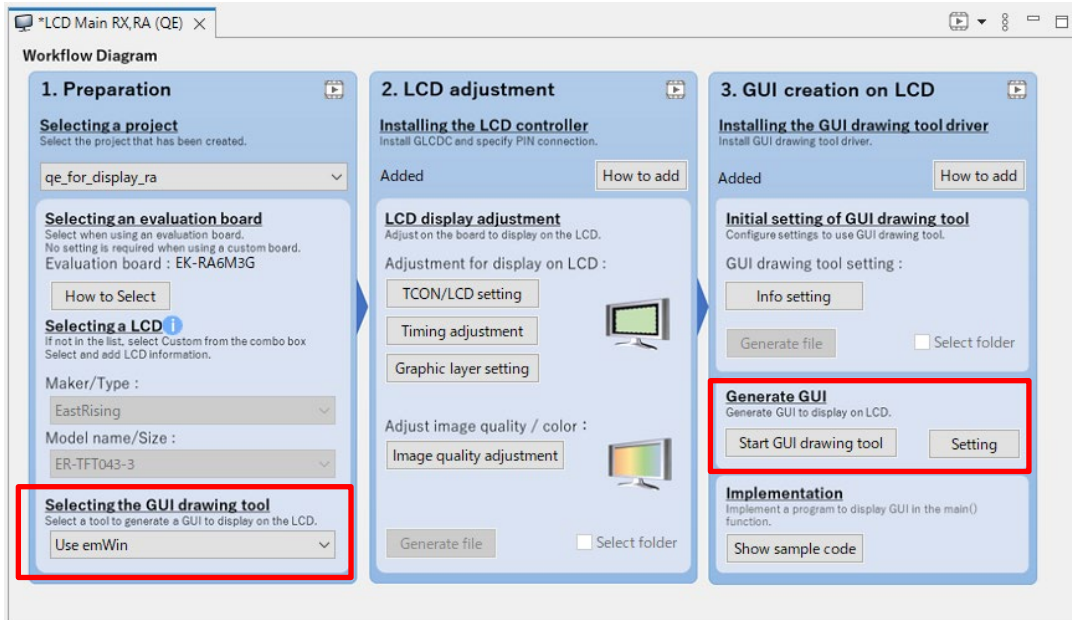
*LCD Main RX,RA (QE)

Workflow Diagram

1. Preparation

Selecting a project
Select the project that has been created.

qe_for_display_ra

Selecting an evaluation board
Select when using an evaluation board.
No setting is required when using a custom board.
Evaluation board : EK-RA6M3G

How to Select

Selecting a LCD
If not in the list, select Custom from the combo box
Select and add LCD information.

Maker/Type :

EastRising

Model name/Size :

ER-TFT043-3

Selecting the GUI drawing tool
Select a tool to generate a GUI to display on the LCD.

Use emWin

2. LCD adjustment

Installing the LCD controller
Install GLCDC and specify PIN connection.

Added

How to add

LCD display adjustment
Adjust on the board to display on the LCD.

Adjustment for display on LCD :

TCON/LCD setting

Timing adjustment

Graphic layer setting

Adjust image quality / color :

Image quality adjustment

Generate file

Select folder

3. GUI creation on LCD

Installing the GUI drawing tool driver
Install GUI drawing tool driver.

Added

How to add

Initial setting of GUI drawing tool
Configure settings to use GUI drawing tool.

GUI drawing tool setting :

Info setting

Generate file

Select folder

Generate GUI
Generate GUI to display on LCD.

Start GUI drawing tool

Setting

Implementation
Implement a program to display GUI in the main() function.

Show sample code